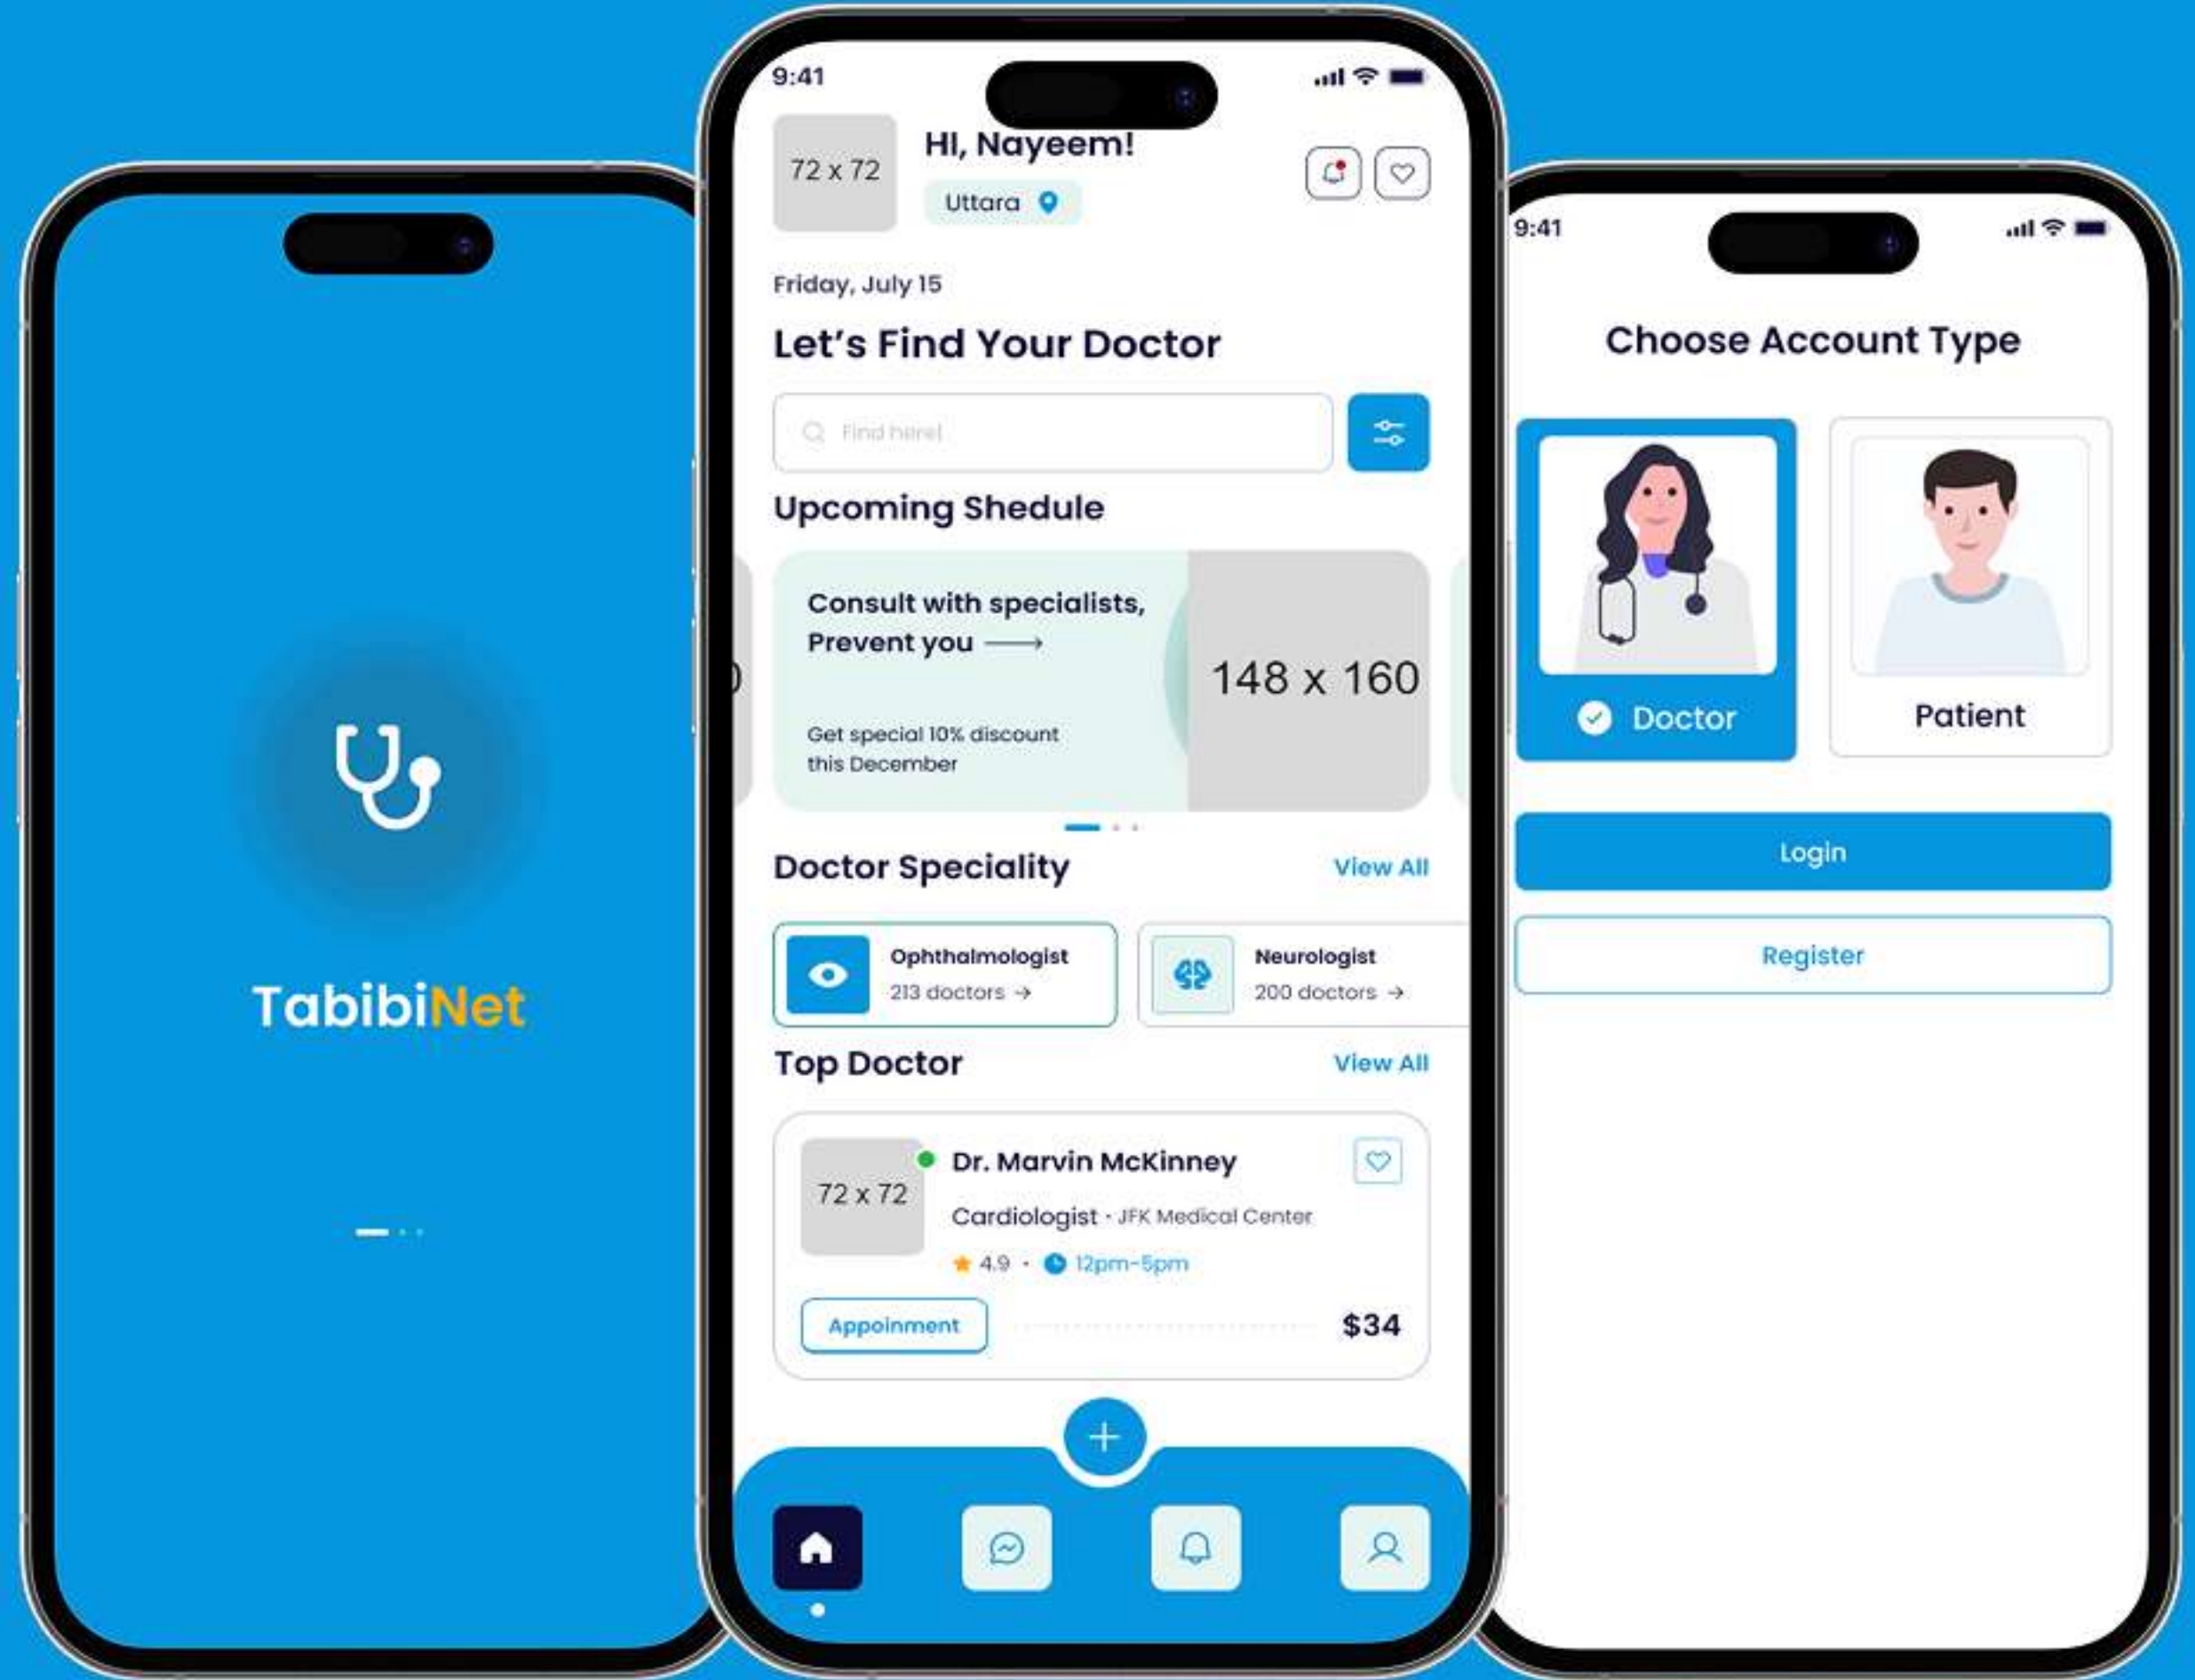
TabibiNet

9:41

72 x 72

HI, Nayeem!

Uttara

Friday, July 15

Let's Find Your Doctor

Find here!

Upcoming Shedule

Consult with specialists, Prevent you

Get special 10% discount this December

148 x 160

Doctor Speciality

View All

Ophthalmologist
213 doctors

Neurologist
200 doctors

Top Doctor

View All

72 x 72

Dr. Marvin McKinney

Cardiologist · JFK Medical Center

4.9 · 12pm-5pm

Appoinment

$34

9:41

Choose Account Type

Doctor

Patient

Login

Register